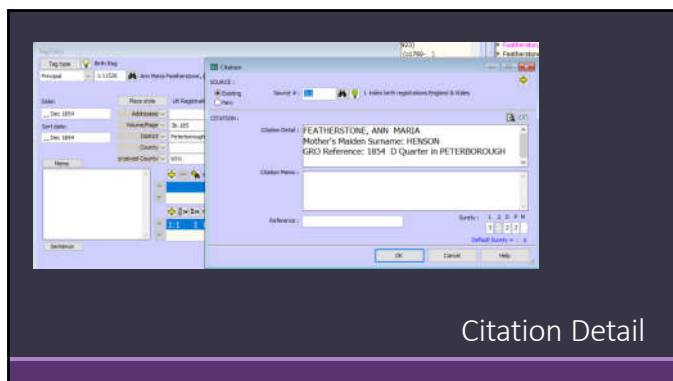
Tag Type | Birth Reg
Principal | 1:11526 | Ann Maria Featherstone,

Date:
__ Dec 1854
Sort date:
__ Dec 1854

Memo

Sentence

Place style | UK Registrati
Addressee
Volume/Page | 3b 185
District | Peterborough
County
Inserted County

Citation

SOURCE :
Existing
New
Source #: 
1 Index birth registrations England & Wales

CITATION :
Citation Detail : FEATHERSTONE, ANN MARIA
Mother's Maiden Surname: HENSON
GRO Reference: 1854 D Quarter in PETERBOROUGH

Citation Memo :

Reference :

Surety : 1 2 D P M
Default Surety = - 3

OK | Cancel | Help

Citation Detail